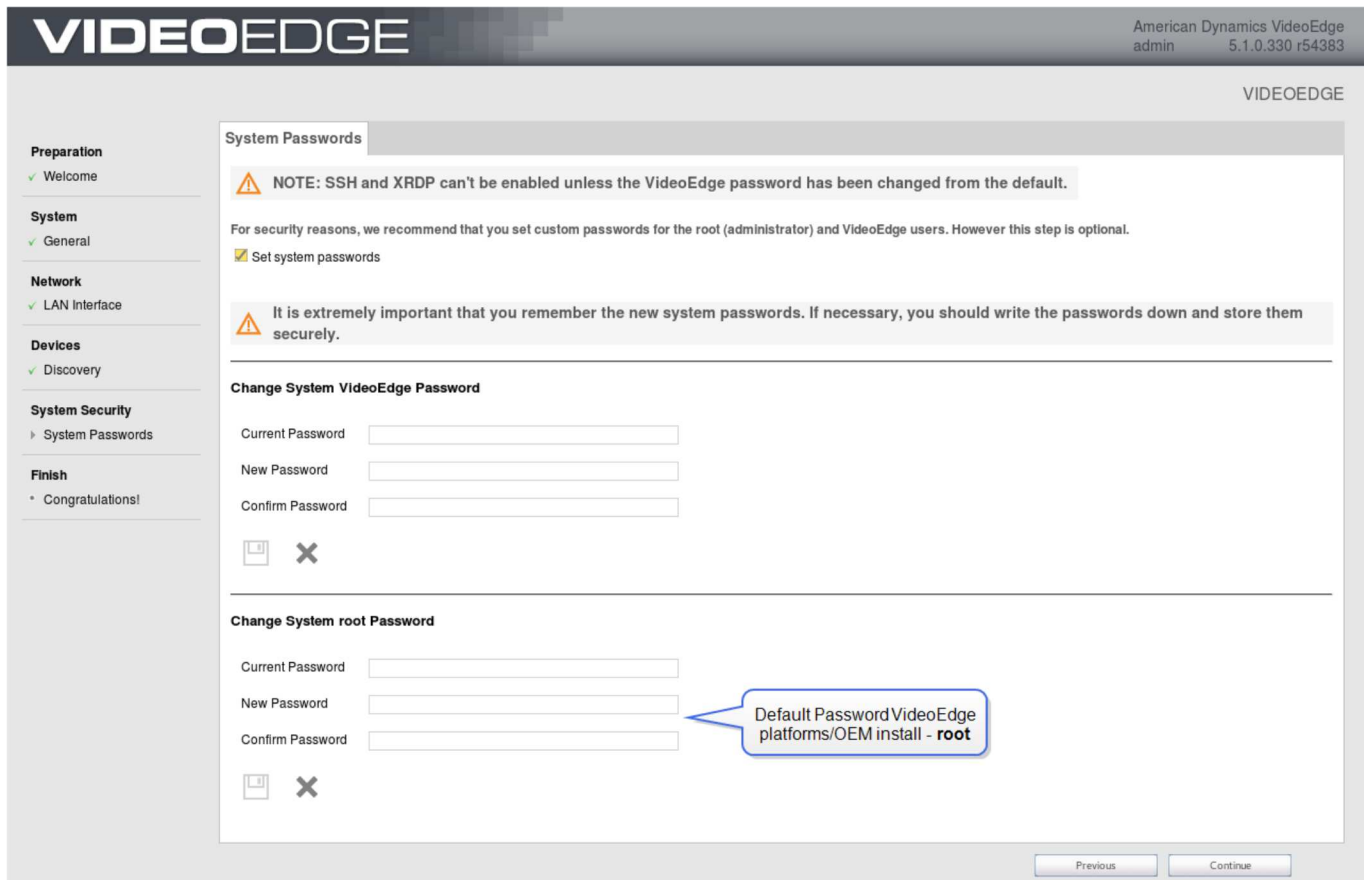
VIDEOEDGE

American Dynamics VideoEdge
admin 5.1.0.330 r54383

VIDEOEDGE

Preparation
✓ Welcome

System
✓ General

Network
✓ LAN Interface

Devices
✓ Discovery

System Security
System Passwords

Finish
Congratulations!

System Passwords

NOTE: SSH and XRDP can't be enabled unless the VideoEdge password has been changed from the default.

For security reasons, we recommend that you set custom passwords for the root (administrator) and VideoEdge users. However this step is optional.

Set system passwords

It is extremely important that you remember the new system passwords. If necessary, you should write the passwords down and store them securely.

Change System VideoEdge Password

Current Password

New Password

Confirm Password

Change System root Password

Current Password

New Password

Confirm Password

Default Password VideoEdge platforms/OEM install - **root**

Previous

Continue